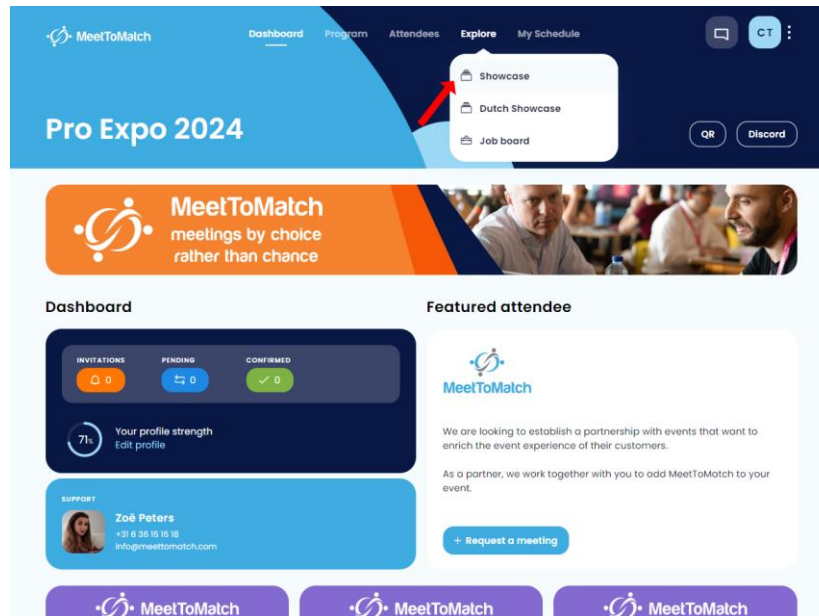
MeetToMatch

Dashboard Program Attendees Explore My Schedule

CT

Showcase

Dutch Showcase

Job board

Pro Expo 2024

QR Discord

MeetToMatch
meetings by choice rather than chance

Dashboard

INVITATIONS 0
PENDING 0
CONFIRMED 0

71%
Your profile strength
Edit profile

SUPPORT
Zoë Peters
+31 6 36 15 15 18
info@meettomatch.com

Featured attendee

MeetToMatch

We are looking to establish a partnership with events that want to enrich the event experience of their customers.

As a partner, we work together with you to add MeetToMatch to your event.

+ Request a meeting

MeetToMatch MeetToMatch MeetToMatch